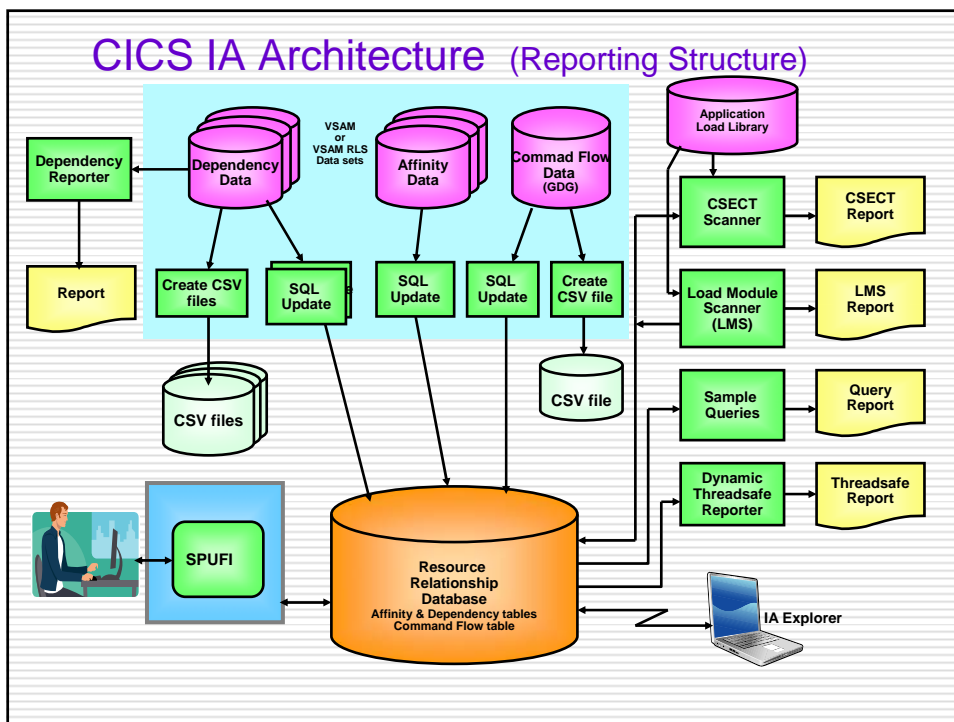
CICS IA Architecture (Reporting Structure)

VSAM or VSAM RLS Data sets

Dependency Reporter

Dependency Data

Affinity Data

Commad Flow Data (GDG)

Application Load Library

CSECT Scanner

CSECT Report

Report

Create CSV files

SQL Update

SQL Update

SQL Update

Create CSV file

Load Module Scanner (LMS)

LMS Report

CSV files

CSV file

Sample Queries

Query Report

Dynamic Threadsafe Reporter

Threadsafe Report

SPUFI

Resource Relationship Database
Affinity & Dependency tables
Command Flow table

IA Explorer